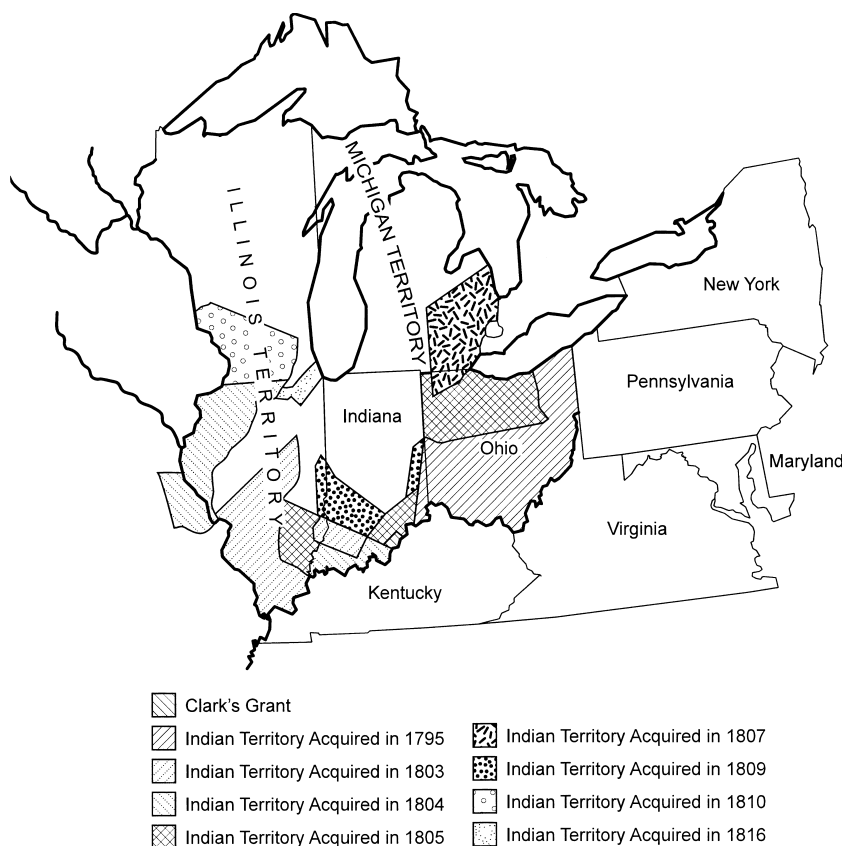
MICHIGAN TERRITORY

ILLINOIS TERRITORY

New York

Pennsylvania

Maryland

Indiana

Ohio

Virginia

Kentucky

Clark's Grant

Indian Territory Acquired in 1795

Indian Territory Acquired in 1803

Indian Territory Acquired in 1804

Indian Territory Acquired in 1805

Indian Territory Acquired in 1807

Indian Territory Acquired in 1809

Indian Territory Acquired in 1810

Indian Territory Acquired in 1816